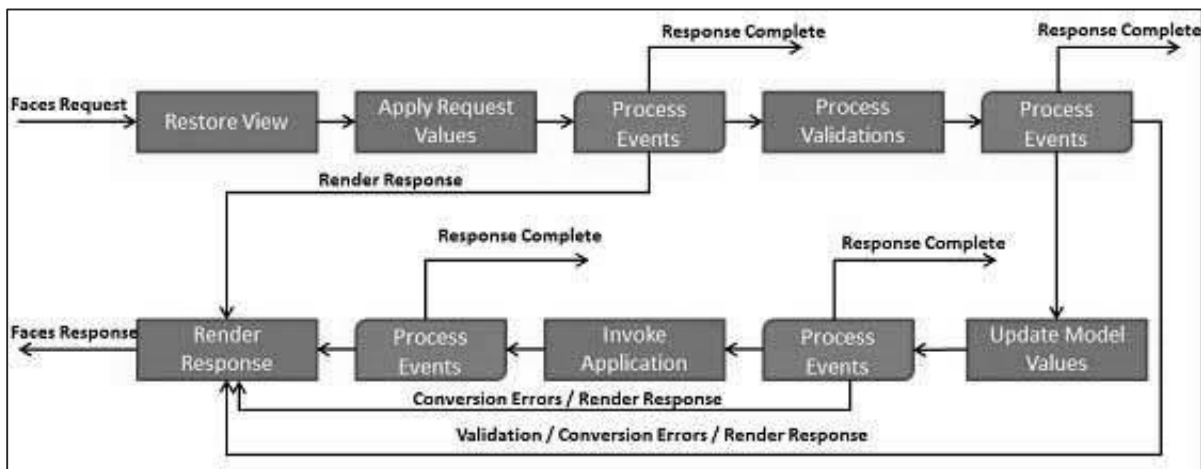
Response Complete

Response Complete

Faces Request

Restore View

Apply Request Values

Process Events

Process Validations

Process Events

Render Response

Response Complete

Response Complete

Faces Response

Render Response

Process Events

Invoke Application

Process Events

Update Model Values

Conversion Errors / Render Response

Validation / Conversion Errors / Render Response